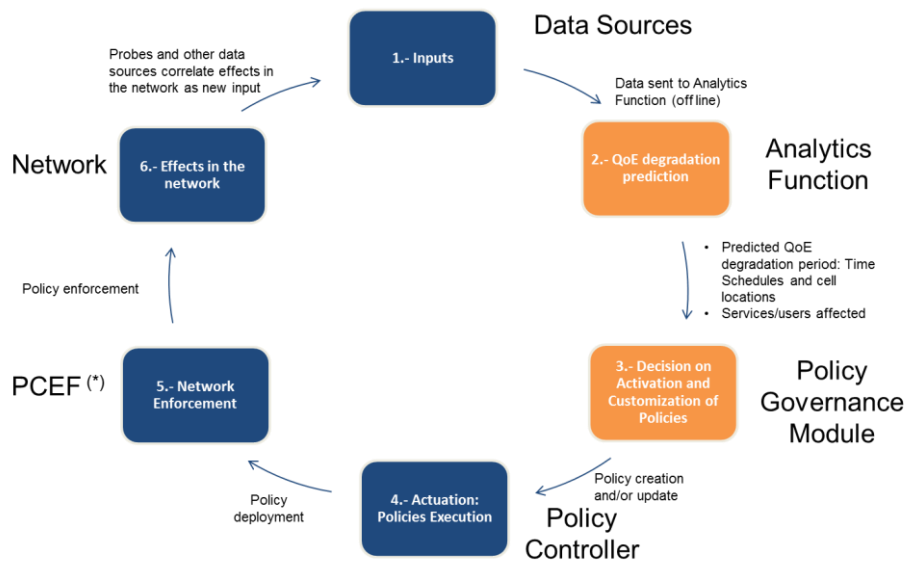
1.- Inputs

Data Sources

Data sent to Analytics Function (off line)

2.- QoE degradation prediction

Analytics Function

- Predicted QoE degradation period: Time Schedules and cell locations
- Services/users affected

3.- Decision on Activation and Customization of Policies

Policy Governance Module

Policy creation and/or update

4.- Actuation: Policies Execution

Policy Controller

Policy deployment

5.- Network Enforcement

PCEF (*)

Policy enforcement

6.- Effects in the network

Network

Probes and other data sources correlate effects in the network as new input